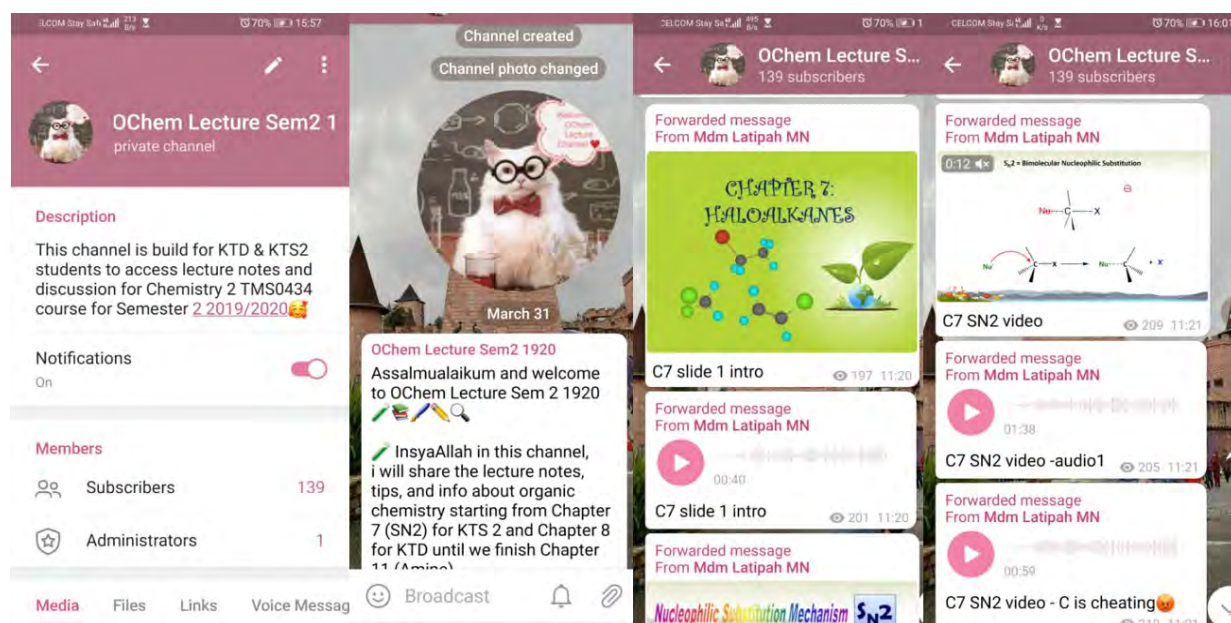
CELCOM Stay Safe 213 B/s 70% 15:57

OChem Lecture Sem2 1
private channel

Description
This channel is build for KTD & KTS2 students to access lecture notes and discussion for Chemistry 2 TMS0434 course for Semester 2 2019/2020🥰

Notifications
On

Members
Subscribers 139
Administrators 1

Media Files Links Voice Messag

Channel created
Channel photo changed

Welcome OChem Lecture Channel❤

March 31

OChem Lecture Sem2 1920
Assalmualaikum and welcome to OChem Lecture Sem 2 1920 🧪📚🖊️✏️🔍

🧪 InsyaAllah in this channel, i will share the lecture notes, tips, and info about organic chemistry starting from Chapter 7 (SN2) for KTS 2 and Chapter 8 for KTD until we finish Chapter 11 (Amine)

Broadcast

CELCOM Stay Sa 495 B/s 70% 1

OChem Lecture S...
139 subscribers

Forwarded message
From Mdm Latipah MN
CHAPTER 7: HALOALKANES
C7 slide 1 intro 197 11:20

Forwarded message
From Mdm Latipah MN
00:40
C7 slide 1 intro 201 11:20

Forwarded message
From Mdm Latipah MN
Nucleophilic Substitution Mechanism $S_N2$

CELCOM Stay Sa 0 K/s 70% 16:0

OChem Lecture S...
139 subscribers

Forwarded message
From Mdm Latipah MN
0:12
$S_N2$ = Bimolecular Nucleophilic Substitution
Nu C X
Nu C X Nu C X
C7 SN2 video 209 11:21

Forwarded message
From Mdm Latipah MN
01:38
C7 SN2 video -audio1 205 11:21

Forwarded message
From Mdm Latipah MN
00:59
C7 SN2 video - C is cheating😡